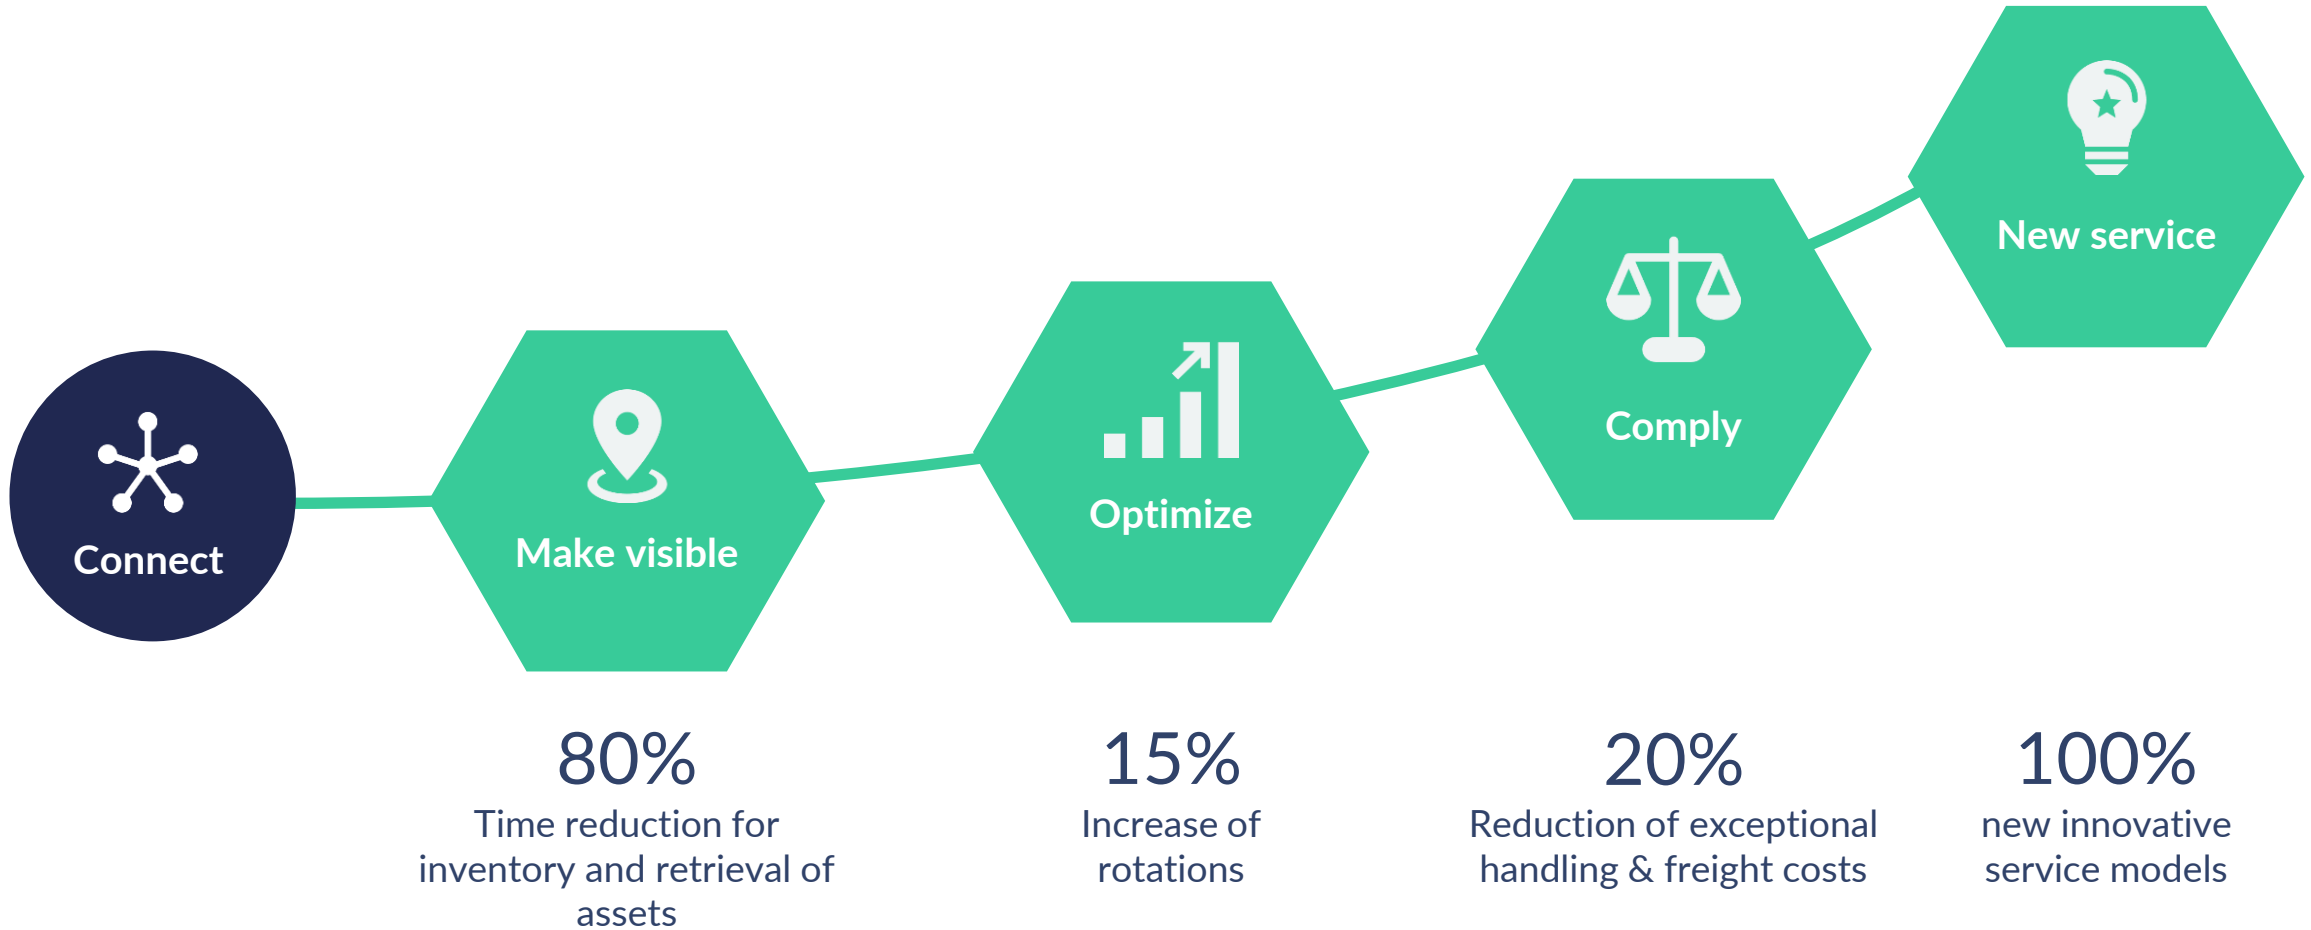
Connect

Make visible

Optimize

Comply

New service

80%
Time reduction for inventory and retrieval of assets

15%
Increase of rotations

20%
Reduction of exceptional handling & freight costs

100%
new innovative service models